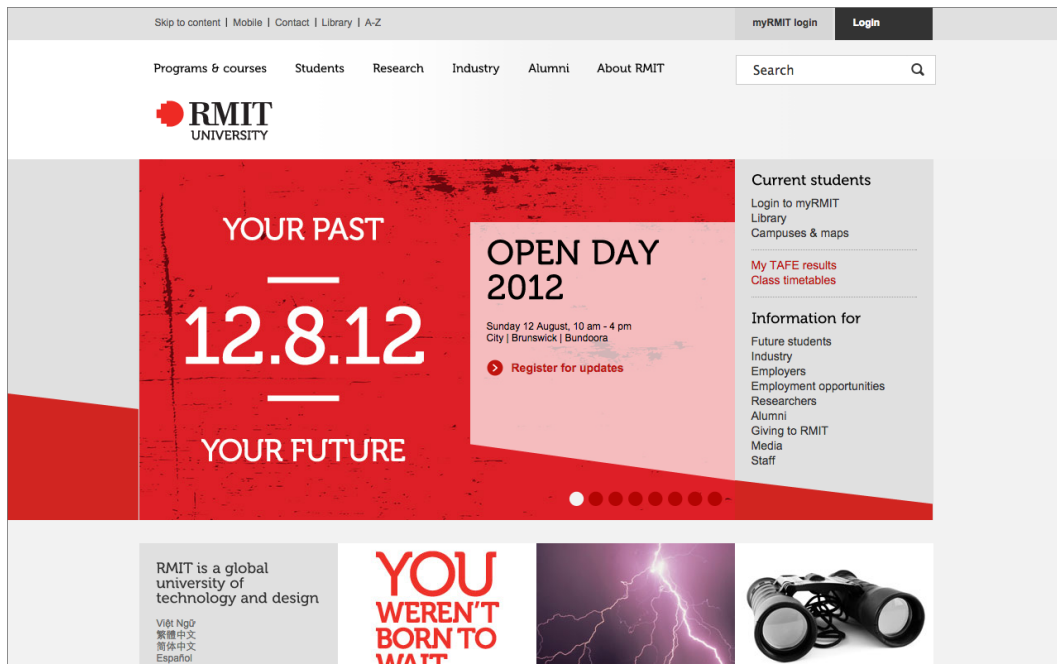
Skip to content | Mobile | Contact | Library | A-Z

myRMIT login

Login

Programs & courses   Students   Research   Industry   Alumni   About RMIT

Search

RMIT UNIVERSITY

YOUR PAST

12.8.12

YOUR FUTURE

OPEN DAY 2012

Sunday 12 August, 10 am - 4 pm
City | Brunswick | Bundoora

Register for updates

Current students

Login to myRMIT
Library
Campuses & maps

My TAFE results
Class timetables

Information for

Future students
Industry
Employers
Employment opportunities
Researchers
Alumni
Giving to RMIT
Media
Staff

RMIT is a global university of technology and design

Việt Ngữ
繁體中文
简体中文
Español

YOU WEREN'T BORN TO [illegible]